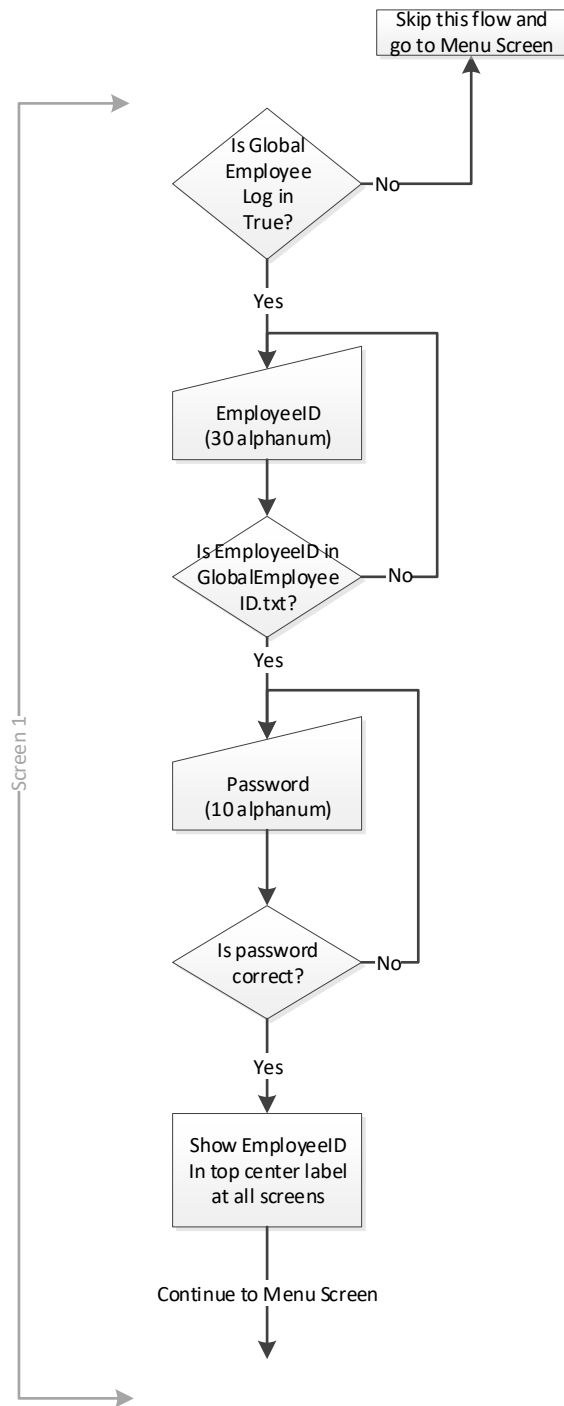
Skip this flow and go to Menu Screen

Is Global Employee Log in True?

No

Yes

EmployeeID (30 alphanum)

Is EmployeeID in GlobalEmployee ID.txt?

No

Yes

Password (10 alphanum)

Is password correct?

No

Yes

Show EmployeeID In top center label at all screens

Continue to Menu Screen

Screen 1